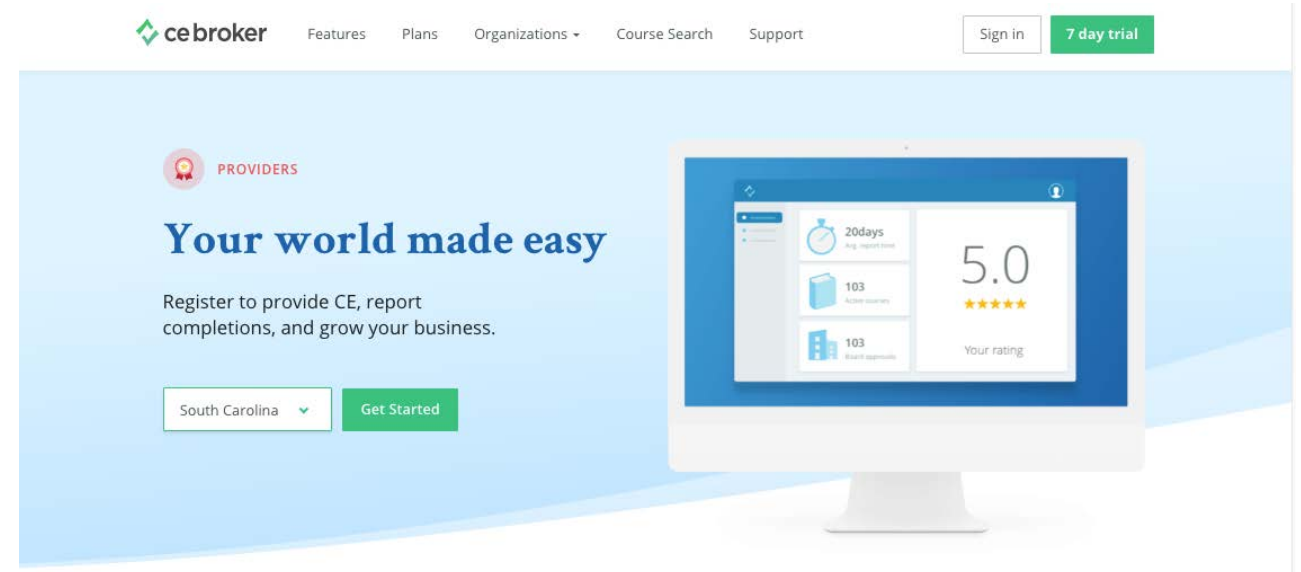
cebroker Features Plans Organizations Course Search Support Sign in 7 day trial

PROVIDERS

Your world made easy

Register to provide CE, report completions, and grow your business.

South Carolina Get Started

20days
Avg. report time

103
Active courses

103
Board approvals

5.0
★★★★★
Your rating